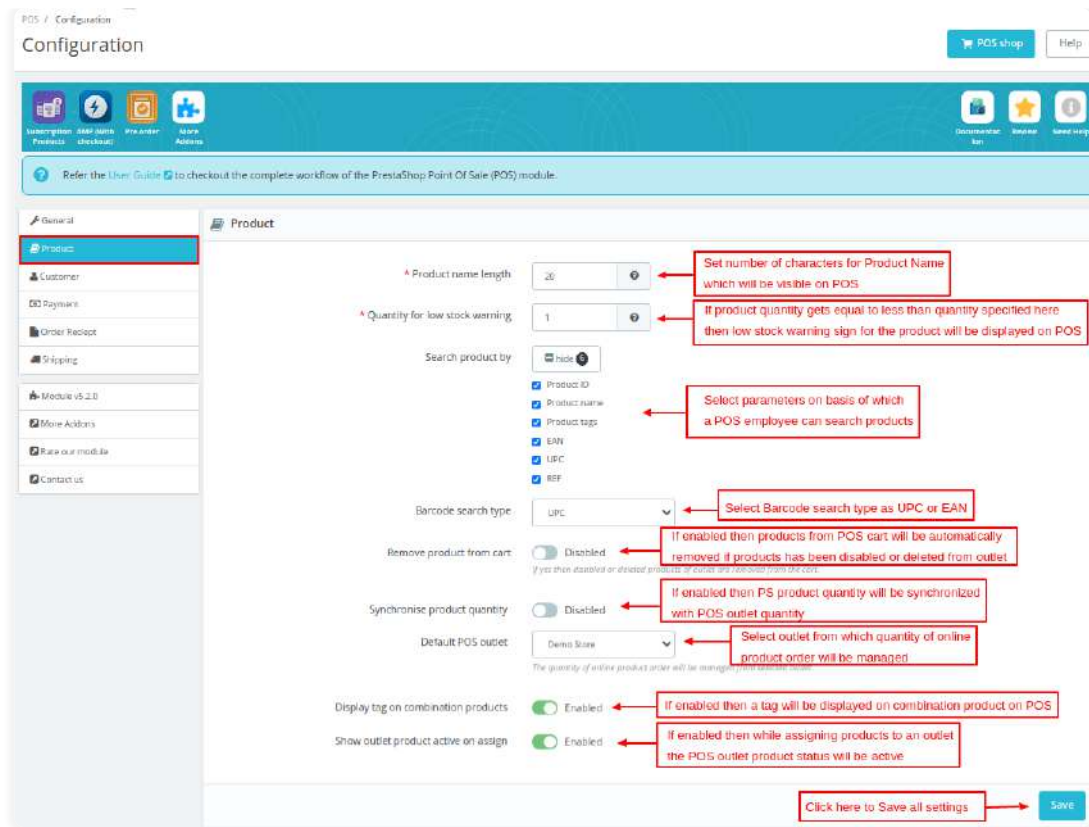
POS / Configuration

Configuration

POS shop

Help

Subscription Products

AMP (with checkout)

Pre order

More Addons

Documentation

Review

Need Help

Refer the User Guide to checkout the complete workflow of the PrestaShop Point Of Sale (POS) module.

General

Product

Customer

Payment

Order Reciept

Shipping

Module v5.2.0

More Addons

Rate our module

Contact us

Product

* Product name length

20

Set number of characters for Product Name which will be visible on POS

* Quantity for low stock warning

1

If product quantity gets equal to less than quantity specified here then low stock warning sign for the product will be displayed on POS

Search product by

hide 6

Product ID

Product name

Product tags

EAN

UPC

REF

Select parameters on basis of which a POS employee can search products

Barcode search type

UPC

Select Barcode search type as UPC or EAN

Remove product from cart

Disabled

If enabled then products from POS cart will be automatically removed if products has been disabled or deleted from outlet

If yes then disabled or deleted products of outlet are removed from the cart.

Synchronise product quantity

Disabled

If enabled then PS product quantity will be synchronized with POS outlet quantity

Default POS outlet

Demo Store

Select outlet from which quantity of online product order will be managed

The quantity of online product order will be managed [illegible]

Display tag on combination products

Enabled

If enabled then a tag will be displayed on combination product on POS

Show outlet product active on assign

Enabled

If enabled then while assigning products to an outlet the POS outlet product status will be active

Click here to Save all settings

Save